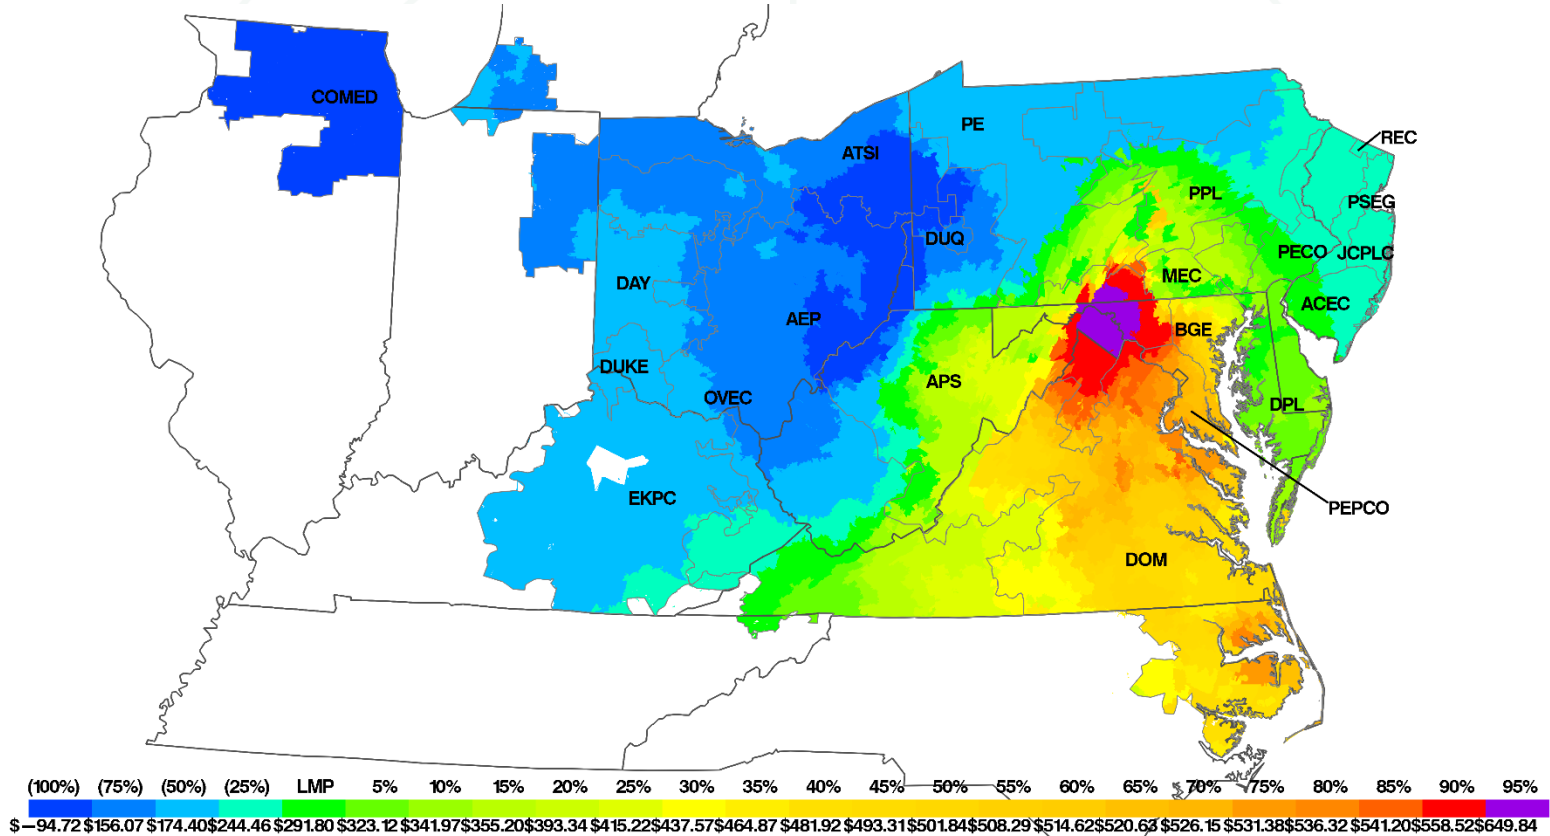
COMED
PE
REC
ATSI
PPL
PSEG
DUQ
PECO
JCPLC
MEC
DAY
ACEC
AEP
BGE
DUKE
APS
OVEC
DPL
EKPC
PEPCO
DOM

| (100%) | (75%) | (50%) | (25%) | LMP | 5% | 10% | 15% | 20% | 25% | 30% | 35% | 40% | 45% | 50% | 55% | 60% | 65% | 70% | 75% | 80% | 85% | 90% | 95% |
|---|---|---|---|---|---|---|---|---|---|---|---|---|---|---|---|---|---|---|---|---|---|---|---|

$ −94.72 $156.07 $174.40 $244.46 $291.80 $323.12 $341.97 $355.20 $393.34 $415.22 $437.57 $464.87 $481.92 $493.31 $501.84 $508.29 $514.62 $520.63 $526.15 $531.38 $536.32 $541.20 $558.52 $649.84